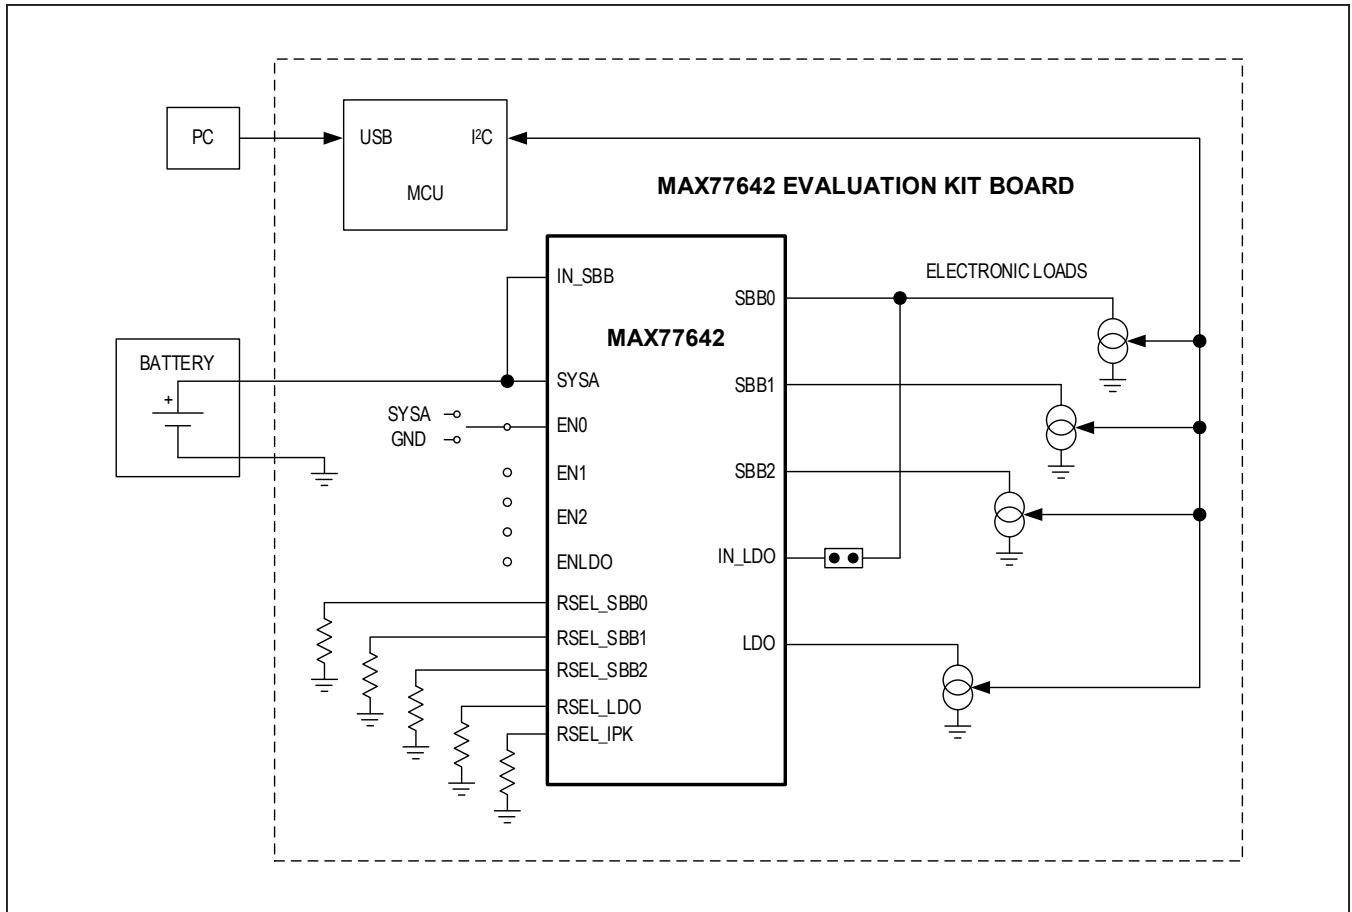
PC

USB

I$^2$C

MCU

MAX77642 EVALUATION KIT BOARD

IN_SBB

SBB0

ELECTRONIC LOADS

MAX77642

BATTERY

+

SYSA

SBB1

SYSA

GND

EN0

EN1

SBB2

EN2

ENLDO

IN_LDO

RSEL_SBB0

RSEL_SBB1

LDO

RSEL_SBB2

RSEL_LDO

RSEL_IPK